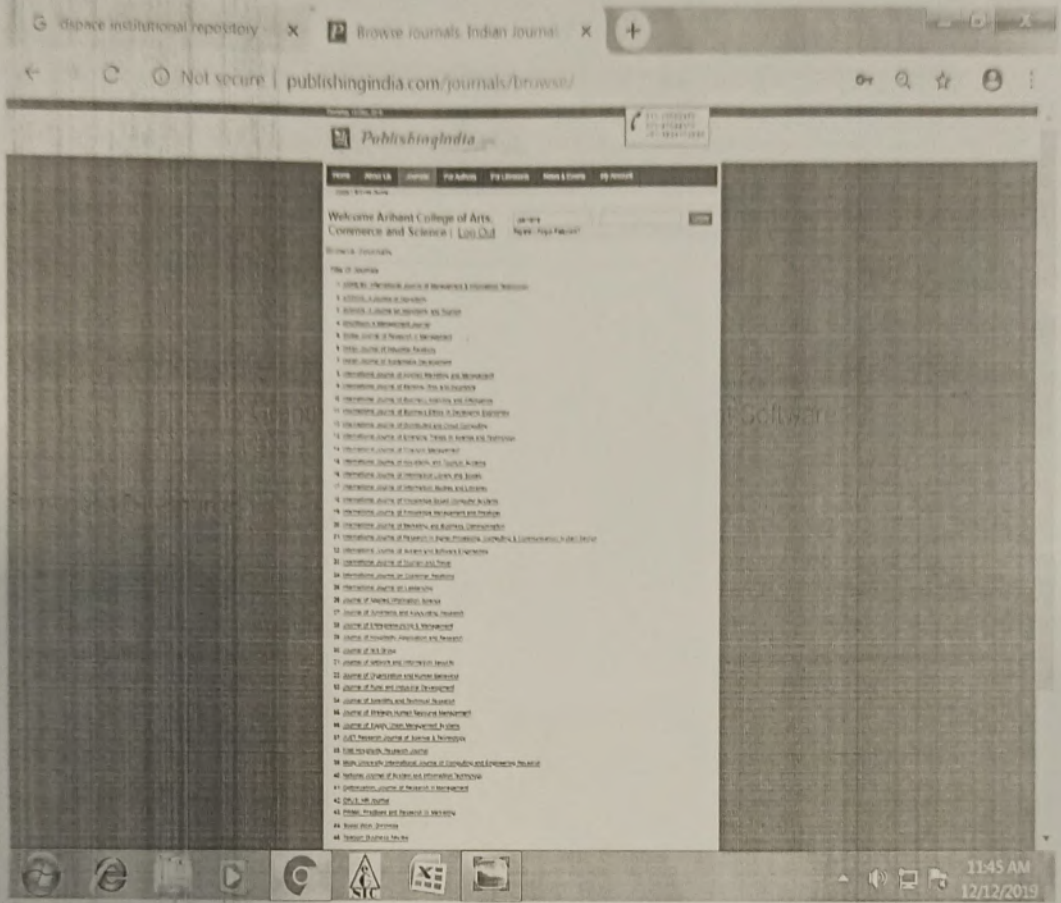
G dspace institutional repository ×
Browse Journals Indian Journa ×
+

Not secure | publishingindia.com/journals/browse/

PublishingIndia

Welcome Arihant College of Arts Commerce and Science | Log Out

Browse Journals

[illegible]

1. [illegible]
2. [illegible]
3. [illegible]
4. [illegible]
5. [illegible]
6. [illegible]
7. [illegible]
8. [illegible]
9. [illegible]
10. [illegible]
11. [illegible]
12. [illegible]
13. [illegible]
14. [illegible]
15. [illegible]
16. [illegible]
17. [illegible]
18. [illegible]
19. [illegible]
20. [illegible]
21. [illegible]
22. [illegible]
23. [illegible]
24. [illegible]
25. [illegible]
26. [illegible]
27. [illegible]
28. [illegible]
29. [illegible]
30. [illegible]
31. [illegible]
32. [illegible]
33. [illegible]
34. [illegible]
35. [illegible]
36. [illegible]
37. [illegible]
38. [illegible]
39. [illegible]
40. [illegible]
41. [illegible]
42. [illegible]
43. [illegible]
44. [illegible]

11:45 AM
12/12/2019